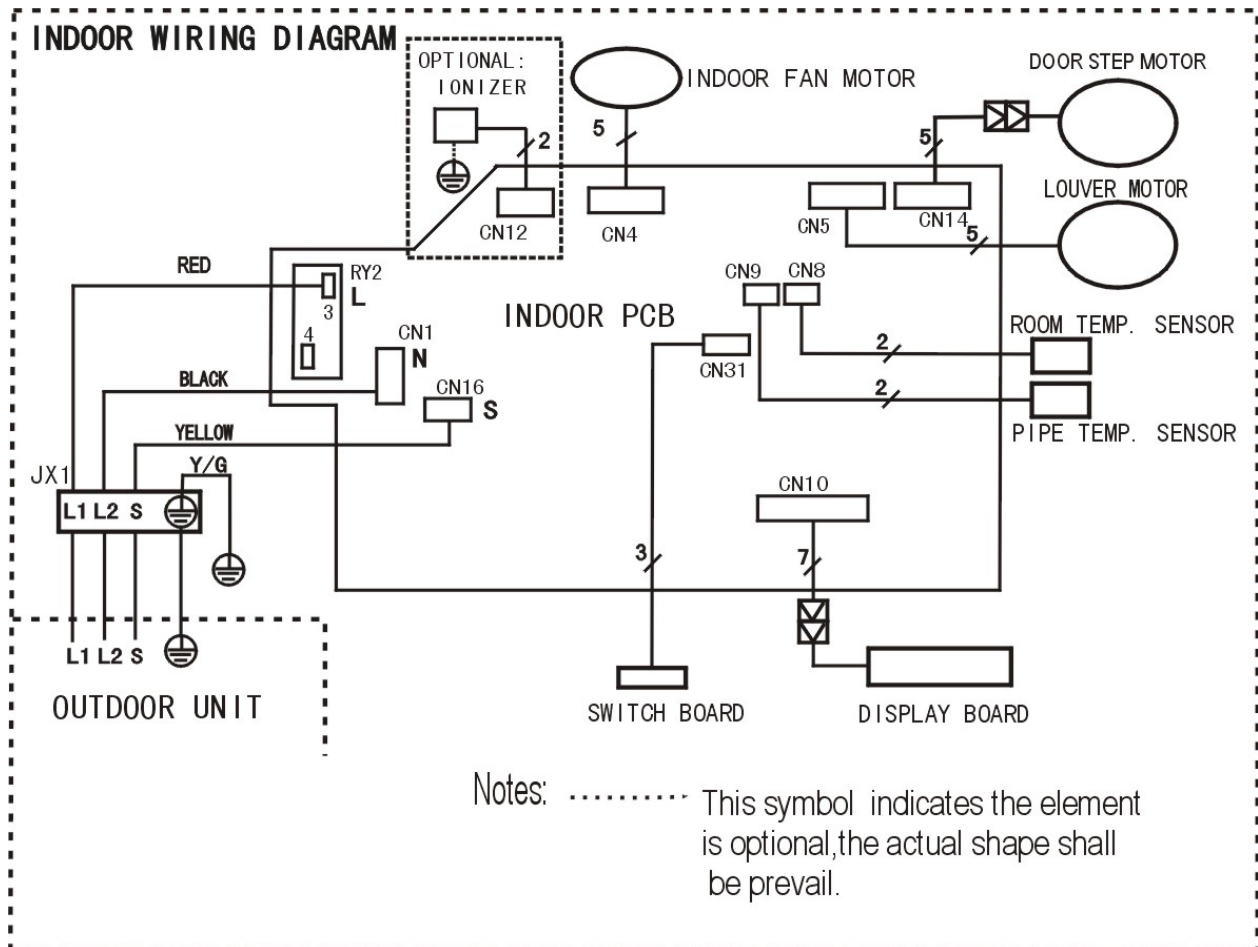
INDOOR WIRING DIAGRAM

OPTIONAL: IONIZER

2

CN12

INDOOR FAN MOTOR

5

CN4

DOOR STEP MOTOR

5

CN14

CN5

LOUVER MOTOR

5

RED

RY2

L

3

4

CN1

N

INDOOR PCB

CN9

CN8

ROOM TEMP. SENSOR

2

CN31

2

PIPE TEMP. SENSOR

BLACK

CN16

S

YELLOW

Y/G

JX1

L1 L2 S

CN10

3

7

L1 L2 S

OUTDOOR UNIT

SWITCH BOARD

DISPLAY BOARD

Notes: This symbol indicates the element is optional,the actual shape shall be prevail.